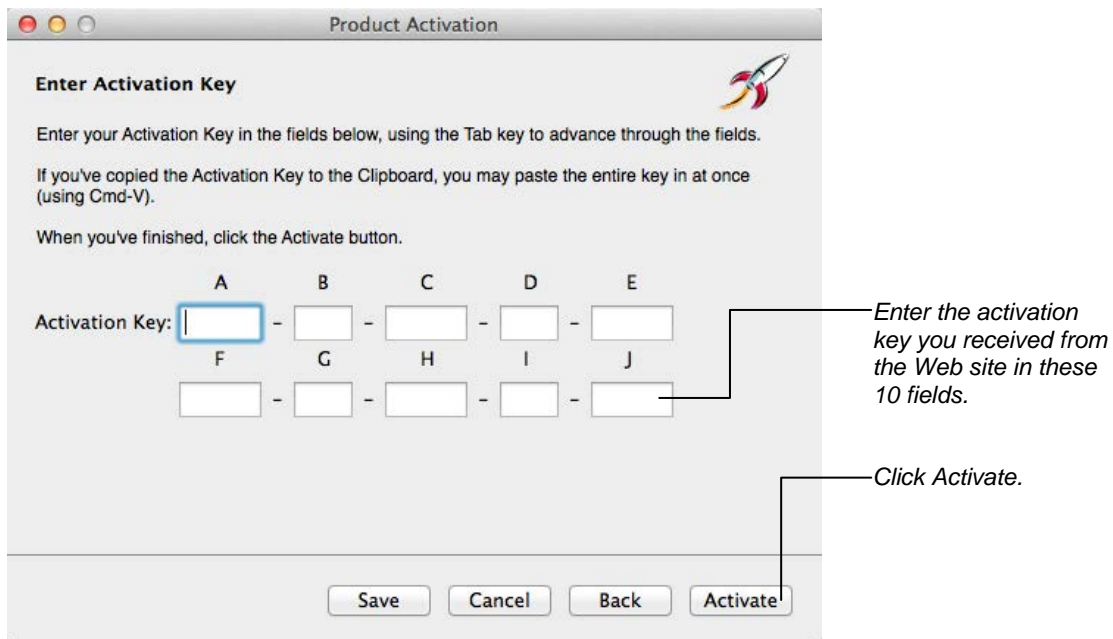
Product Activation

Enter Activation Key

Enter your Activation Key in the fields below, using the Tab key to advance through the fields.

If you've copied the Activation Key to the Clipboard, you may paste the entire key in at once (using Cmd-V).

When you've finished, click the Activate button.

| | A | | B | | C | | D | | E |
|---|---|---|---|---|---|---|---|---|---|
| Activation Key: | | - | | - | | - | | - | |
| | F | | G | | H | | I | | J |
| | | - | | - | | - | | - | |

Enter the activation key you received from the Web site in these 10 fields.

Click Activate.

Save Cancel Back Activate